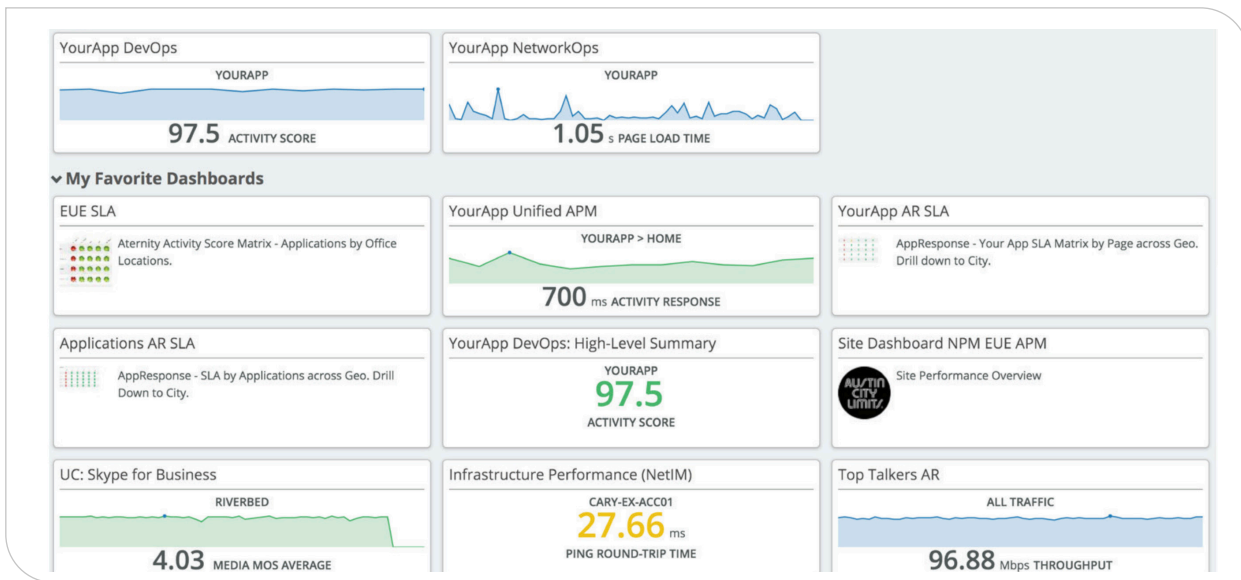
YourApp DevOps
YOURAPP
97.5 ACTIVITY SCORE

YourApp NetworkOps
YOURAPP
1.05 s PAGE LOAD TIME

My Favorite Dashboards

EUE SLA
Aternity Activity Score Matrix - Applications by Office Locations.

YourApp Unified APM
YOURAPP > HOME
700 ms ACTIVITY RESPONSE

YourApp AR SLA
AppResponse - Your App SLA Matrix by Page across Geo. Drill down to City.

Applications AR SLA
AppResponse - SLA by Applications across Geo. Drill Down to City.

YourApp DevOps: High-Level Summary
YOURAPP
97.5
ACTIVITY SCORE

Site Dashboard NPM EUE APM
AUSTIN CITY LIMITS
Site Performance Overview

UC: Skype for Business
RIVERBED
4.03 MEDIA MOS AVERAGE

Infrastructure Performance (NetIM)
CARY-EX-ACC01
27.66 ms
PING ROUND-TRIP TIME

Top Talkers AR
ALL TRAFFIC
96.88 Mbps THROUGHPUT